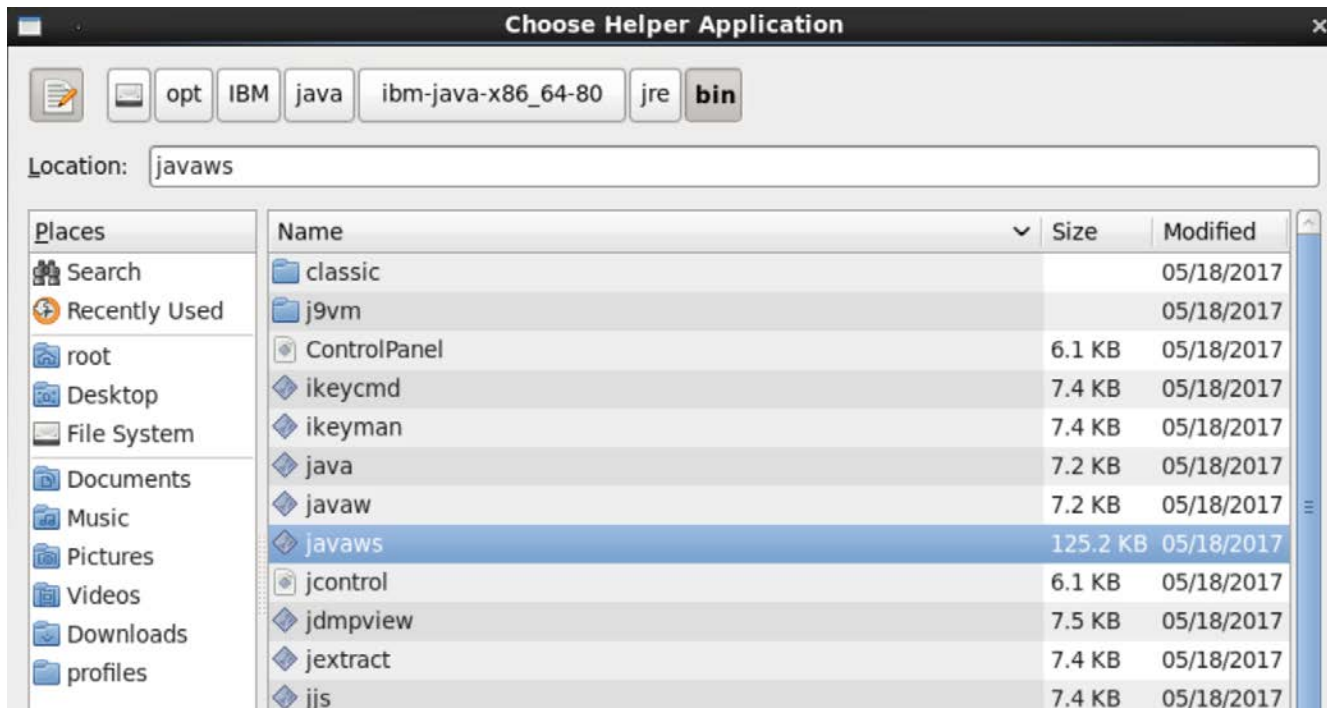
Choose Helper Application

opt | IBM | java | ibm-java-x86_64-80 | jre | bin

Location: javaws

Places
Search
Recently Used
root
Desktop
File System
Documents
Music
Pictures
Videos
Downloads
profiles

| Name | Size | Modified |
|---|---|---|
| classic | | 05/18/2017 |
| j9vm | | 05/18/2017 |
| ControlPanel | 6.1 KB | 05/18/2017 |
| ikeycmd | 7.4 KB | 05/18/2017 |
| ikeyman | 7.4 KB | 05/18/2017 |
| java | 7.2 KB | 05/18/2017 |
| javaw | 7.2 KB | 05/18/2017 |
| javaws | 125.2 KB | 05/18/2017 |
| jcontrol | 6.1 KB | 05/18/2017 |
| jdmpview | 7.5 KB | 05/18/2017 |
| jextract | 7.4 KB | 05/18/2017 |
| jjs | 7.4 KB | 05/18/2017 |